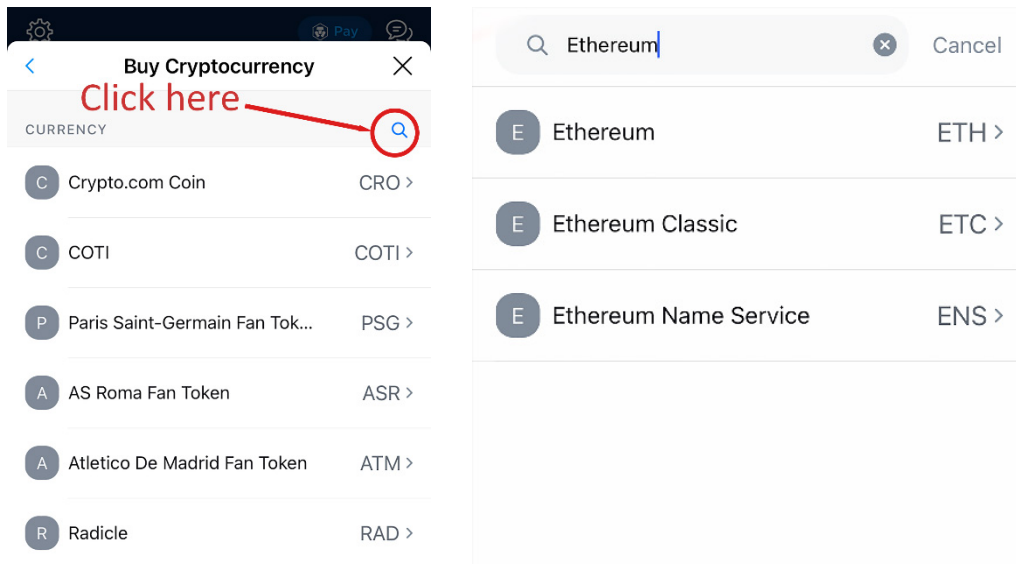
Pay

Buy Cryptocurrency

Click here

CURRENCY

C Crypto.com Coin CRO >

C COTI COTI >

P Paris Saint-Germain Fan Tok... PSG >

A AS Roma Fan Token ASR >

A Atletico De Madrid Fan Token ATM >

R Radicle RAD >

Ethereum

Cancel

E Ethereum ETH >

E Ethereum Classic ETC >

E Ethereum Name Service ENS >